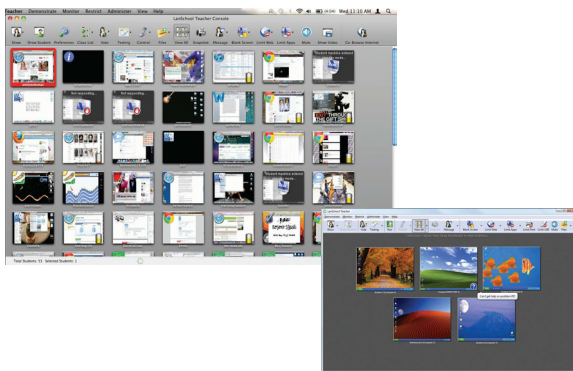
Teacher Demonstrate Monitor Restrict Administer View Help

Wed 11:10 AM

LanSchool Teacher Console

Show Show Student Preferences Class List Vote Testing Control Files View All Snapshot Message Blank Screen Limit Web Limit Apps Mute Reset Folder Un-Browse Internet

Not responding...

Not responding...

Total Students: 31 Selected Students: 1

LanSchool Teacher

Can I get help on problem #5?